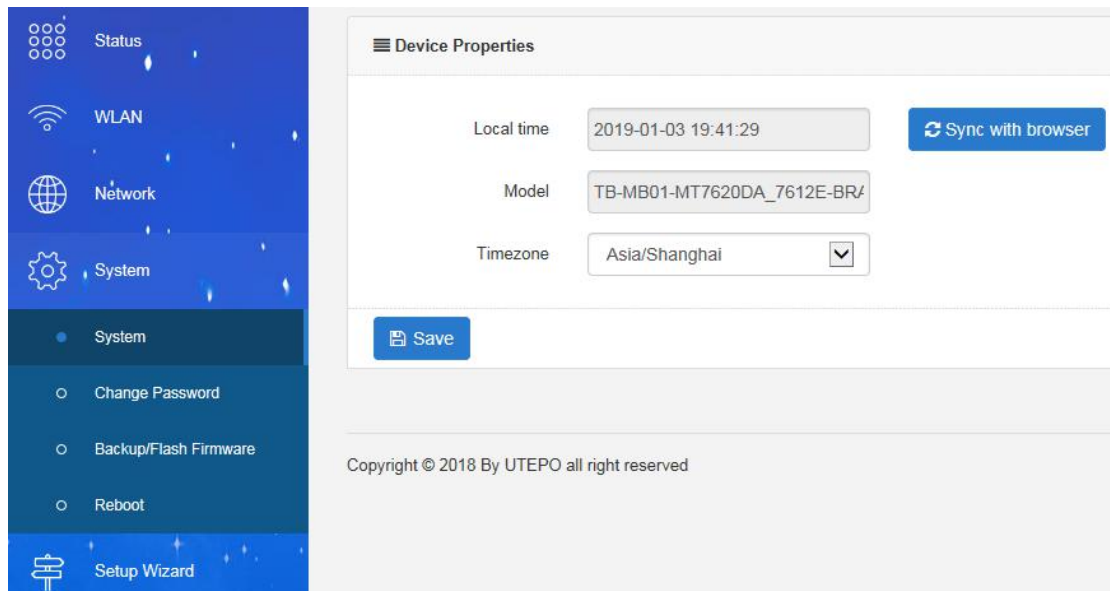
Status

WLAN

Network

System

System

Change Password

Backup/Flash Firmware

Reboot

Setup Wizard

Device Properties

Local time 2019-01-03 19:41:29

Sync with browser

Model TB-MB01-MT7620DA_7612E-BR/

Timezone Asia/Shanghai

Save

Copyright © 2018 By UTEPO all right reserved